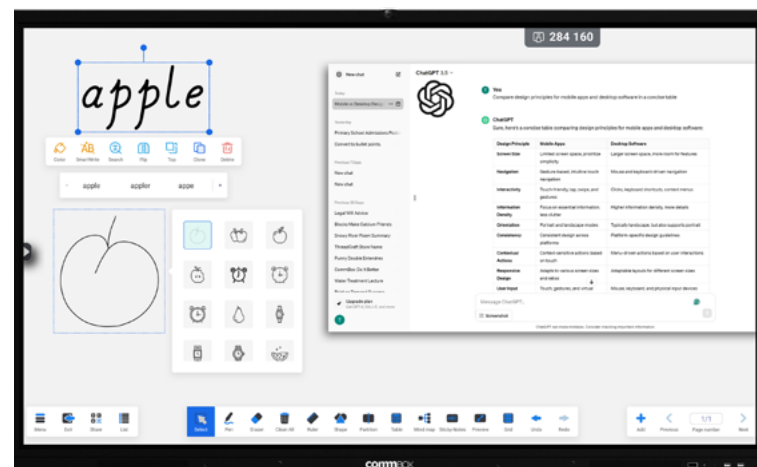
284 160

apple

Color SmartWrite Search Flip Top Clone Delete

apple applar appe

New chat

ChatGPT 3.5

You
Compare design principles for mobile apps and desktop software in a concise table

ChatGPT
Sure, here's a concise table comparing design principles for mobile apps and desktop software:

| Design Principle | Mobile Apps | Desktop Software |
|---|---|---|
| Screen Size | Limited screen space, prioritize simplicity | Larger screen space, room for features |
| Navigation | Gesture-based, intuitive touch navigation | Mouse and keyboard-driven navigation |
| Interactivity | Touch-friendly, tap, swipe, and gestures | Clicks, keyboard shortcuts, context menus |
| Information Density | Focus on essential information, less clutter | Higher information density, more details |
| Orientation | Portrait and landscape modes | Typically landscape, but also supports portrait |
| Consistency | Consistent design across platforms | Platform-specific design guidelines |
| Contextual Actions | Context-sensitive actions based on touch | Menu-driven actions based on user interactions |
| Responsive Design | Adapts to various screen sizes and ratios | Adaptable layouts for different screen sizes |
| User Input | Touch, gestures, and virtual | Mouse, keyboard, and physical input devices |

Today
Mobile vs Desktop Desi...

Yesterday
Primary School Admissions Poli...
Convert to bullet points

Previous 7 Days
New chat
New chat

Previous 30 Days
Legal Will Advice
Bhola Make Custom Friends
Stress Risk Plaza Summary
ThreadCraft Store Name
Funny Double Entendres
CommBox On It Better
Video Treatment Lecture

Upgrade plan

Message ChatGPT...

Screenshot

ChatGPT can make mistakes. Consider checking important information.

Menu Exit Show List

Select Pen Eraser Clear All Ruler Shape Partition Table Mind map Sticky Notes Preview Grid Undo Redo

Add Previous 1/1 Page number Next

commbox